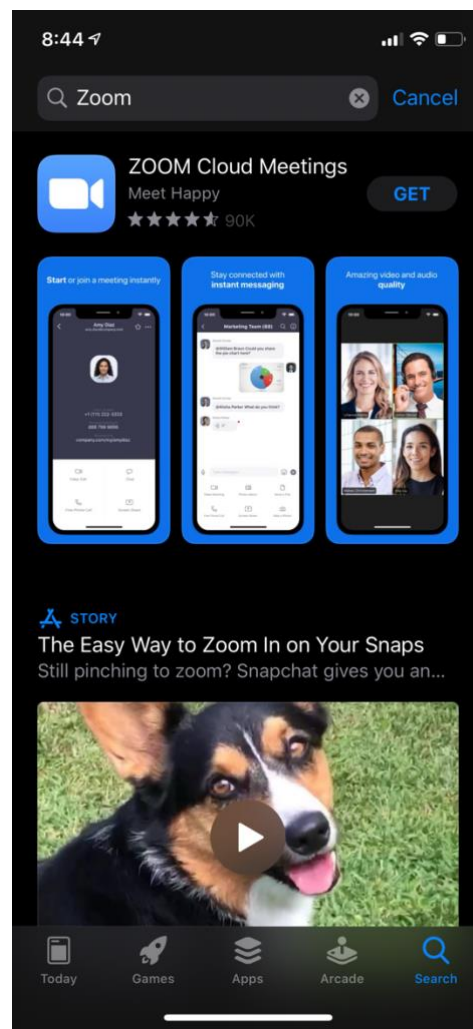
8:44

Zoom

Cancel

ZOOM Cloud Meetings

Meet Happy

90K

GET

Start or join a meeting instantly

Amy Diaz

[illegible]

Stay connected with instant messaging

Marketing Team (32)

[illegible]

Amazing video and audio quality

STORY

The Easy Way to Zoom In on Your Snaps

Still pinching to zoom? Snapchat gives you an...

Today

Games

Apps

Arcade

Search